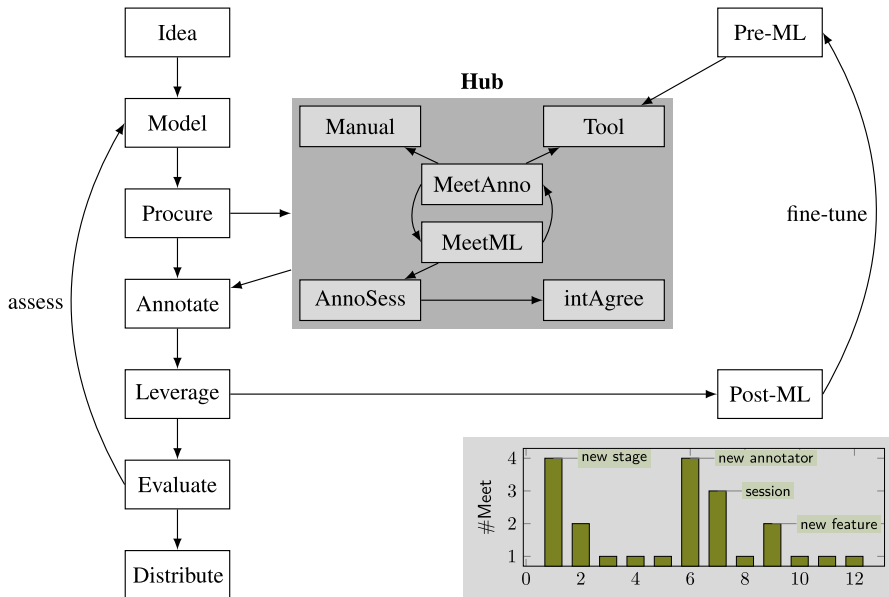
Idea

Model

Procure

Annotate

Leverage

Evaluate

Distribute

assess

Hub

Manual

Tool

MeetAnno

MeetML

AnnoSess

intAgree

Pre-ML

fine-tune

Post-ML

#Meet

new stage

new annotator

session

new feature

4
3
2
1

0 2 4 6 8 10 12